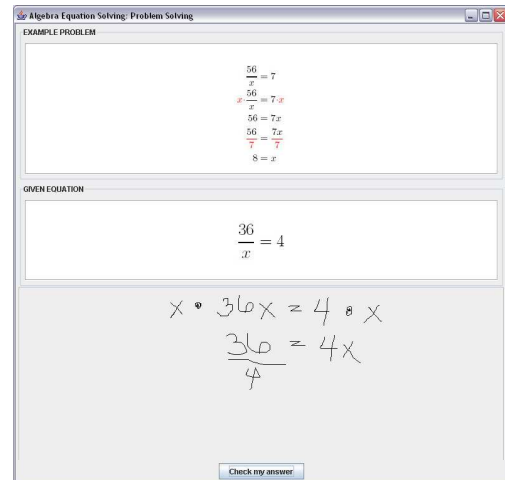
Algebra Equation Solving: Problem Solving

EXAMPLE PROBLEM

$\frac{56}{x} = 7$

$x \cdot \frac{56}{x} = 7 \cdot x$

$56 = 7x$

$\frac{56}{7} = \frac{7x}{7}$

$8 = x$

GIVEN EQUATION

$\frac{36}{x} = 4$

$x \cdot 36x = 4 \cdot x$

$\frac{36}{4} = 4x$

Check my answer